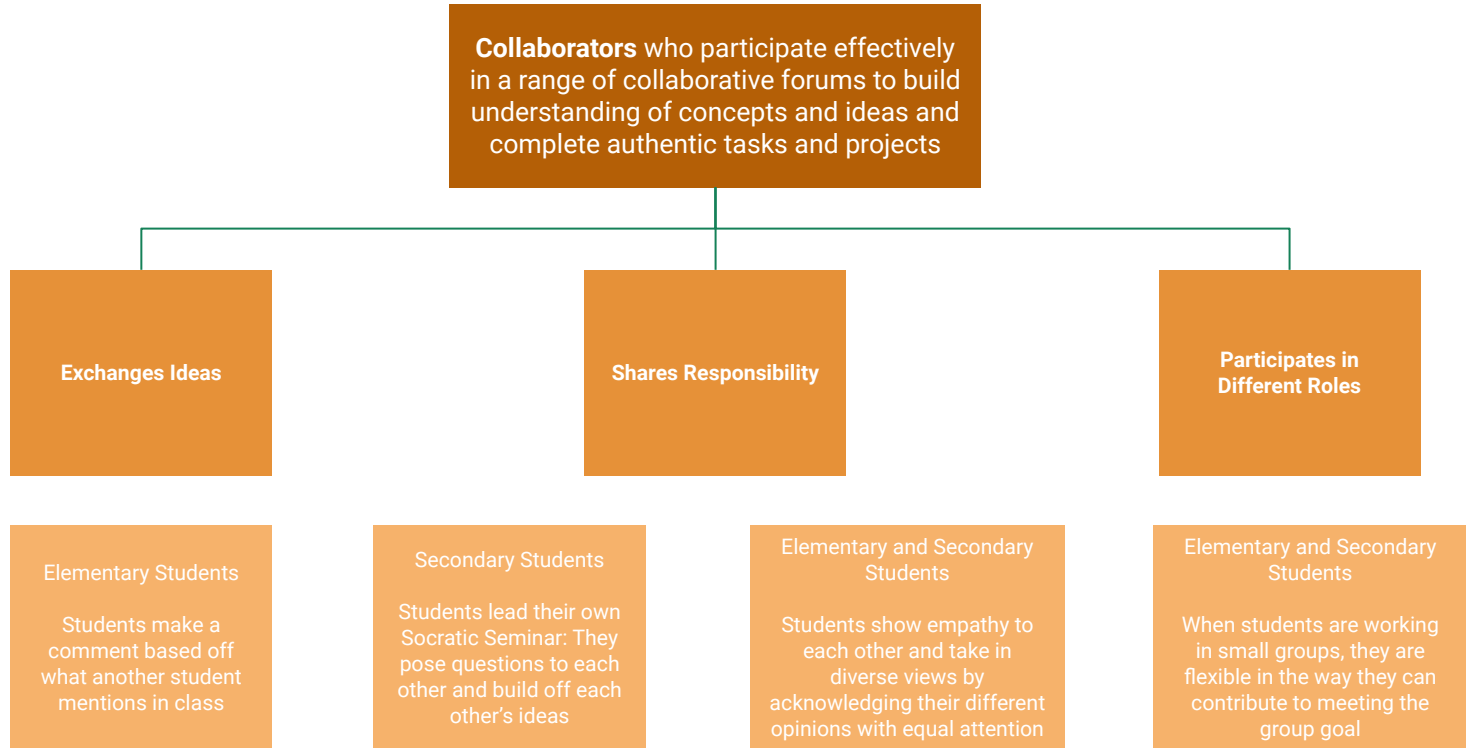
**Collaborators** who participate effectively in a range of collaborative forums to build understanding of concepts and ideas and complete authentic tasks and projects

**Exchanges Ideas**

**Shares Responsibility**

**Participates in Different Roles**

Elementary Students

Students make a comment based off what another student mentions in class

Secondary Students

Students lead their own Socratic Seminar: They pose questions to each other and build off each other's ideas

Elementary and Secondary Students

Students show empathy to each other and take in diverse views by acknowledging their different opinions with equal attention

Elementary and Secondary Students

When students are working in small groups, they are flexible in the way they can contribute to meeting the group goal